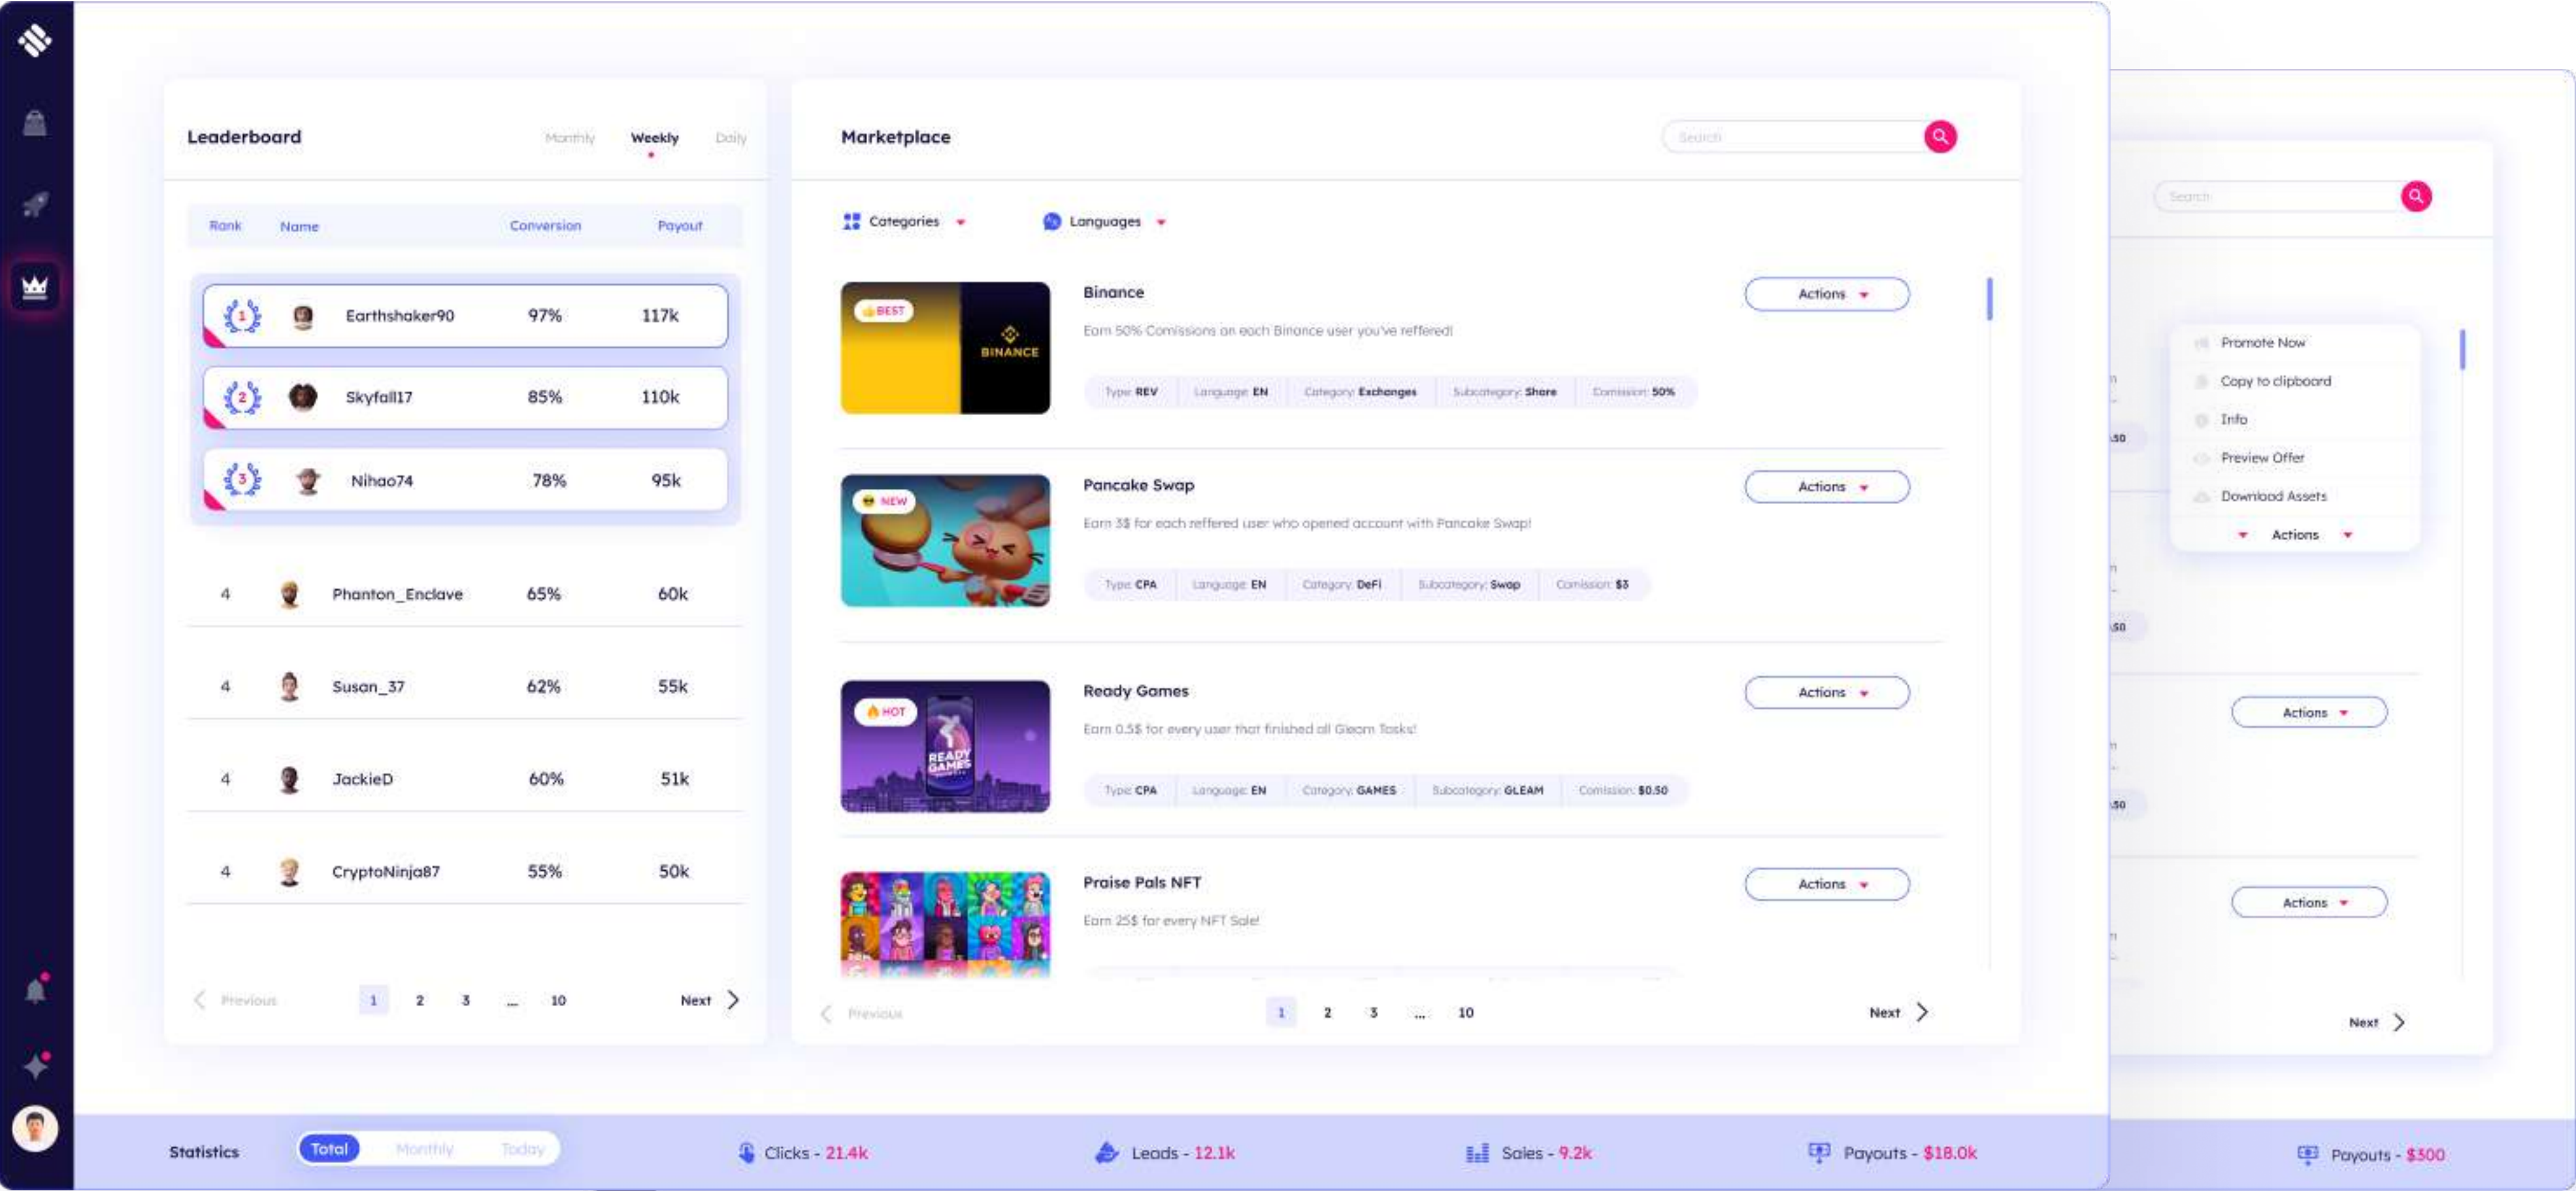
Leaderboard

Monthly Weekly Daily

| Rank | Name | Conversion | Payout |
|---|---|---|---|
| 1 | Earthshaker90 | 97% | 117k |
| 2 | Skyfall17 | 85% | 110k |
| 3 | Nihao74 | 78% | 95k |
| 4 | Phanton_Enclave | 65% | 60k |
| 4 | Susan_37 | 62% | 55k |
| 4 | JackieD | 60% | 51k |
| 4 | CryptoNinja87 | 55% | 50k |

Previous 1 2 3 ... 10 Next

Marketplace

Search

Categories Languages

BEST BINANCE

Binance

Earn 50% Comissions on each Binance user you've reffered!

Type: REV Language: EN Category: Exchanges Subcategory: Share Comission: 50%

Actions

NEW

Pancake Swap

Earn 3$ for each reffered user who opened account with Pancake Swap!

Type: CPA Language: EN Category: DeFi Subcategory: Swap Comission: $3

Actions

HOT READY GAMES

Ready Games

Earn 0.5$ for every user that finished all Gleam Tasks!

Type: CPA Language: EN Category: GAMES Subcategory: GLEAM Comission: $0.50

Actions

Praise Pals NFT

Earn 25$ for every NFT Sale!

Actions

Previous 1 2 3 ... 10 Next

Search

Promote Now
Copy to clipboard
Info
Preview Offer
Download Assets
Actions

Actions

Actions

Next

Statistics Total Monthly Today

Clicks - 21.4k

Leads - 12.1k

Sales - 9.2k

Payouts - $18.0k

Payouts - $300